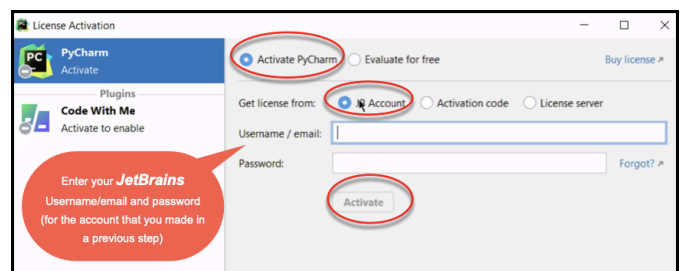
License Activation

PC PyCharm
Activate

Plugins

Code With Me
Activate to enable

Activate PyCharm Evaluate for free Buy license ↗

Get license from: JB Account Activation code License server

Username / email:

Password: Forgot? ↗

Activate

Enter your *JetBrains* Username/email and password (for the account that you made in a previous step)